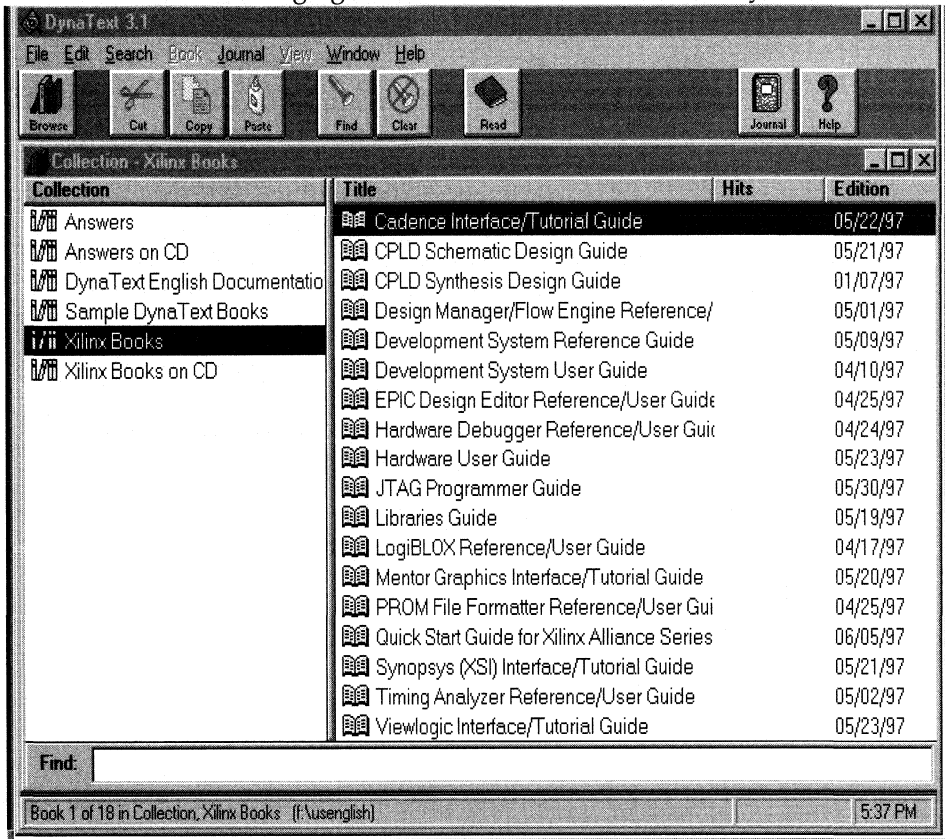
DynaText 3.1

File Edit Search Book Journal View Window Help

Browse Cut Copy Paste Find Clear Read Journal Help

Collection - Xilinx Books

| Collection |
|---|
| Answers |
| Answers on CD |
| DynaText English Documentatio |
| Sample DynaText Books |
| Xilinx Books |
| Xilinx Books on CD |

| Title | Hits | Edition |
|---|---|---|
| Cadence Interface/Tutorial Guide | | 05/22/97 |
| CPLD Schematic Design Guide | | 05/21/97 |
| CPLD Synthesis Design Guide | | 01/07/97 |
| Design Manager/Flow Engine Reference/ | | 05/01/97 |
| Development System Reference Guide | | 05/09/97 |
| Development System User Guide | | 04/10/97 |
| EPIC Design Editor Reference/User Guide | | 04/25/97 |
| Hardware Debugger Reference/User Guic | | 04/24/97 |
| Hardware User Guide | | 05/23/97 |
| JTAG Programmer Guide | | 05/30/97 |
| Libraries Guide | | 05/19/97 |
| LogiBLOX Reference/User Guide | | 04/17/97 |
| Mentor Graphics Interface/Tutorial Guide | | 05/20/97 |
| PROM File Formatter Reference/User Gui | | 04/25/97 |
| Quick Start Guide for Xilinx Alliance Series | | 06/05/97 |
| Synopsys (XSI) Interface/Tutorial Guide | | 05/21/97 |
| Timing Analyzer Reference/User Guide | | 05/02/97 |
| Viewlogic Interface/Tutorial Guide | | 05/23/97 |

Find:

Book 1 of 18 in Collection, Xilinx Books (f:\usenglish) 5:37 PM